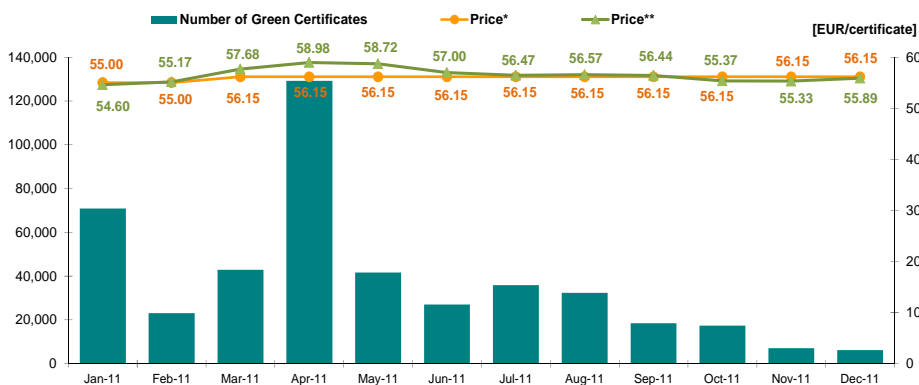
Number of Green Certificates
Price*
Price**
[EUR/certificate]

140,000
120,000
100,000
80,000
60,000
40,000
20,000
0

60
50
40
30
20
10
0

55.00
55.17
57.68
58.98
58.72
57.00
56.47
56.57
56.44
55.37
56.15
56.15
54.60
55.00
56.15
56.15
56.15
56.15
56.15
56.15
56.15
56.15
55.33
55.89

Jan-11
Feb-11
Mar-11
Apr-11
May-11
Jun-11
Jul-11
Aug-11
Sep-11
Oct-11
Nov-11
Dec-11